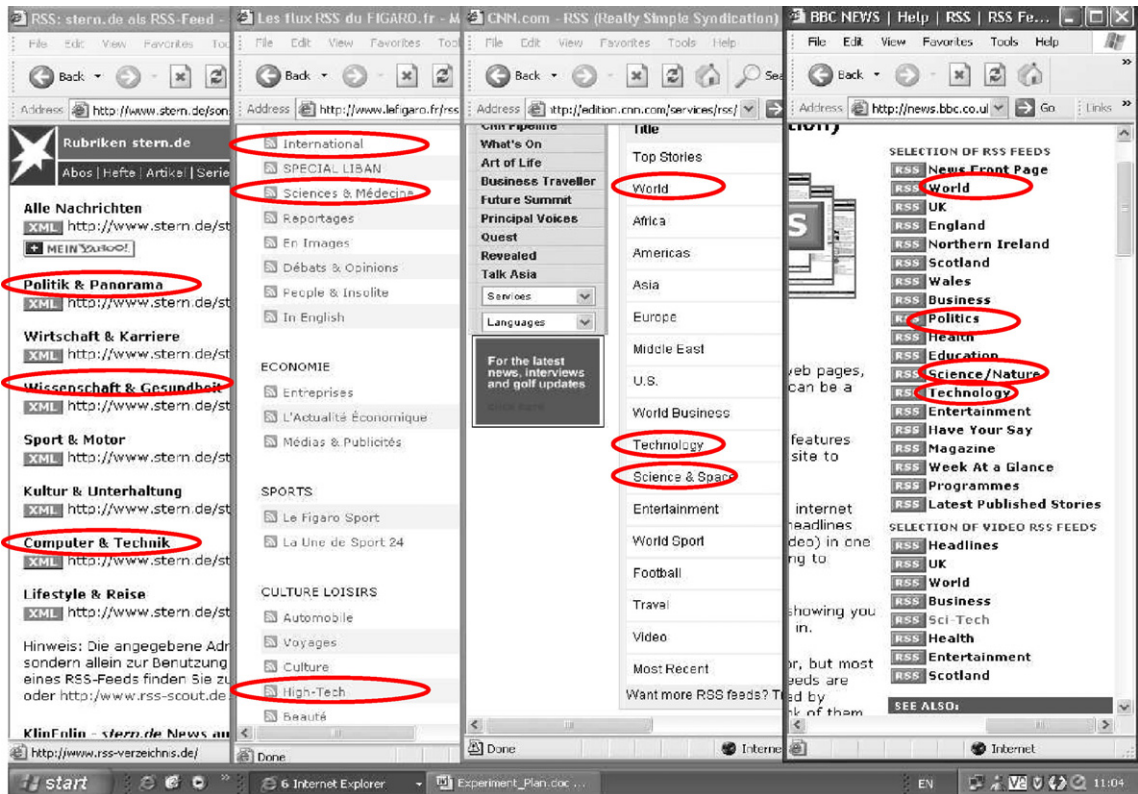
RSS: stern.de als RSS-Feed -
File Edit View Favorites Too
Back
Address http://www.stern.de/son
Rubriken stern.de
Abos | Hefte | Artikel | Serie

Alle Nachrichten
XML http://www.stern.de/st
MEIN YAHOO!

Politik & Panorama
XML http://www.stern.de/st

Wirtschaft & Karriere
XML http://www.stern.de/st

Wissenschaft & Gesundheit
XML http://www.stern.de/st

Sport & Motor
XML http://www.stern.de/st

Kultur & Unterhaltung
XML http://www.stern.de/st

Computer & Technik
XML http://www.stern.de/st

Lifestyle & Reise
XML http://www.stern.de/st

Hinweis: Die angegebene Adr sondern allein zur Benutzung eines RSS-Feeds finden Sie zu oder http://www.rss-scout.de

KlinEolin - stern.de News au
http://www.rss-verzeichnis.de/

Les flux RSS du FIGARO.fr - M
File Edit View Favorites Too
Back
Address http://www.lefigaro.fr/rss
International
SPECIAL LIBAN
Sciences & Médecine
Reportages
En Images
Débats & Opinions
People & Insolite
In English

ECONOMIE
Entreprises
L'Actualité Économique
Médias & Publicités

SPORTS
Le Figaro Sport
La Une de Sport 24

CULTURE LOISIRS
Automobile
Voyages
Culture
High-Tech
Beauté
Done

CNN.com - RSS (Really Simple Syndication)
File Edit View Favorites Tools Help
Back
Address http://edition.cnn.com/services/rss/
What's On
Art of Life
Business Traveller
Future Summit
Principal Voices
Quest
Revealed
Talk Asia
Services
Languages
For the latest news, interviews and golf updates
Title
Top Stories
World
Africa
Americas
Asia
Europe
Middle East
U.S.
World Business
Technology
Science & Space
Entertainment
World Sport
Football
Travel
Video
Most Recent
Want more RSS feeds? T
Done
Interne

BBC NEWS | Help | RSS | RSS Fe...
File Edit View Favorites Tools Help
Back
Address http://news.bbc.co.uk
Go
Links
SELECTION OF RSS FEEDS
RSS News Front Page
RSS World
RSS UK
RSS England
RSS Northern Ireland
RSS Scotland
RSS Wales
RSS Business
RSS Politics
RSS Health
RSS Education
RSS Science/Nature
RSS Technology
RSS Entertainment
RSS Have Your Say
RSS Magazine
RSS Week At a Glance
RSS Programmes
RSS Latest Published Stories
SELECTION OF VIDEO RSS FEEDS
RSS Headlines
RSS UK
RSS World
RSS Business
RSS Sci-Tech
RSS Health
RSS Entertainment
RSS Scotland
SEE ALSO:
web pages, can be a
features site to
internet headlines deo) in one ng to
showing you in.
r, but most eeds are d by k of them
Internet

start
6 Internet Explorer
Experiment_Plan.doc ...
EN
11:04